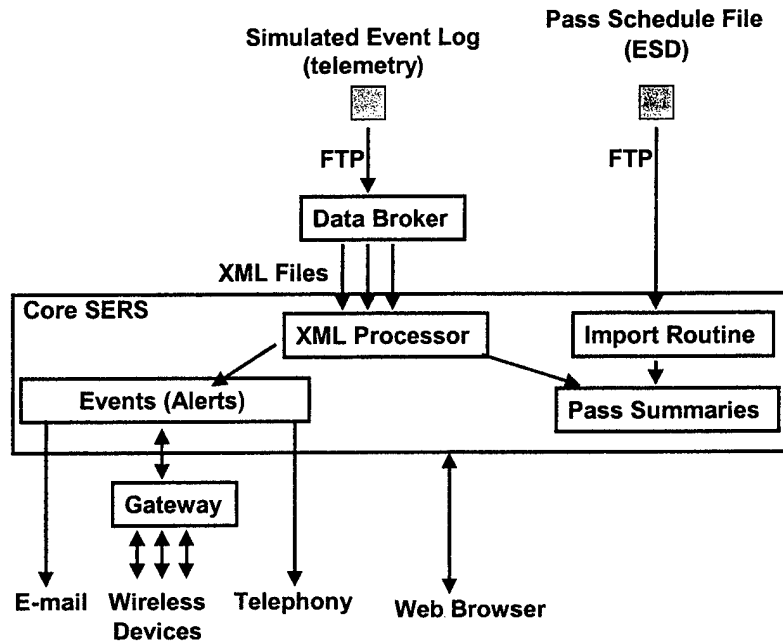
Simulated Event Log (telemetry)

Pass Schedule File (ESD)

FTP

FTP

Data Broker

XML Files

Core SERS

XML Processor

Import Routine

Events (Alerts)

Pass Summaries

Gateway

E-mail

Wireless Devices

Telephony

Web Browser